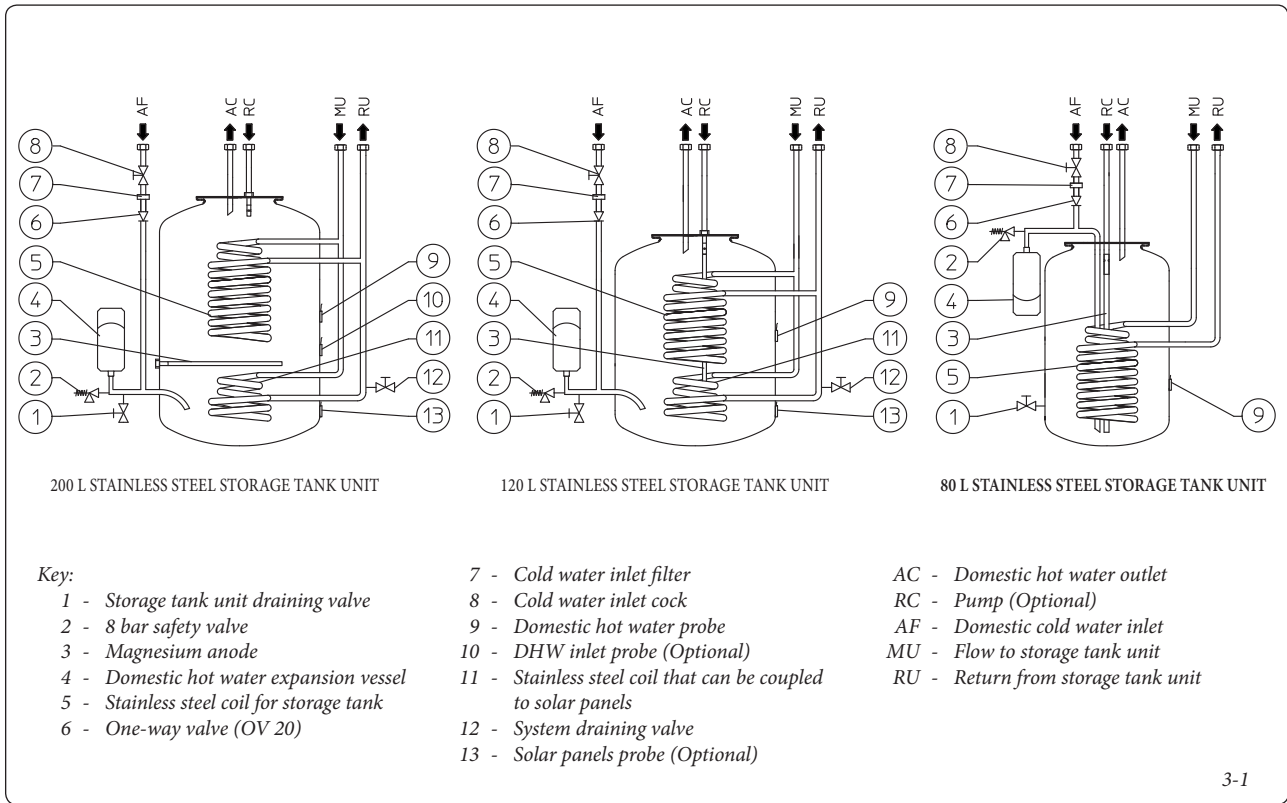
AF AC RC MU RU

8 7 6 5 4 3 2 1 9 10 11 12 13

200 L STAINLESS STEEL STORAGE TANK UNIT

AF AC RC MU RU

8 7 6 5 4 3 2 1 9 11 12 13

120 L STAINLESS STEEL STORAGE TANK UNIT

AF RC AC MU RU

8 7 6 2 4 3 5 1 9

80 L STAINLESS STEEL STORAGE TANK UNIT

Key:
1 - Storage tank unit draining valve
2 - 8 bar safety valve
3 - Magnesium anode
4 - Domestic hot water expansion vessel
5 - Stainless steel coil for storage tank
6 - One-way valve (OV 20)

7 - Cold water inlet filter
8 - Cold water inlet cock
9 - Domestic hot water probe
10 - DHW inlet probe (Optional)
11 - Stainless steel coil that can be coupled to solar panels
12 - System draining valve
13 - Solar panels probe (Optional)

AC - Domestic hot water outlet
RC - Pump (Optional)
AF - Domestic cold water inlet
MU - Flow to storage tank unit
RU - Return from storage tank unit

3-1